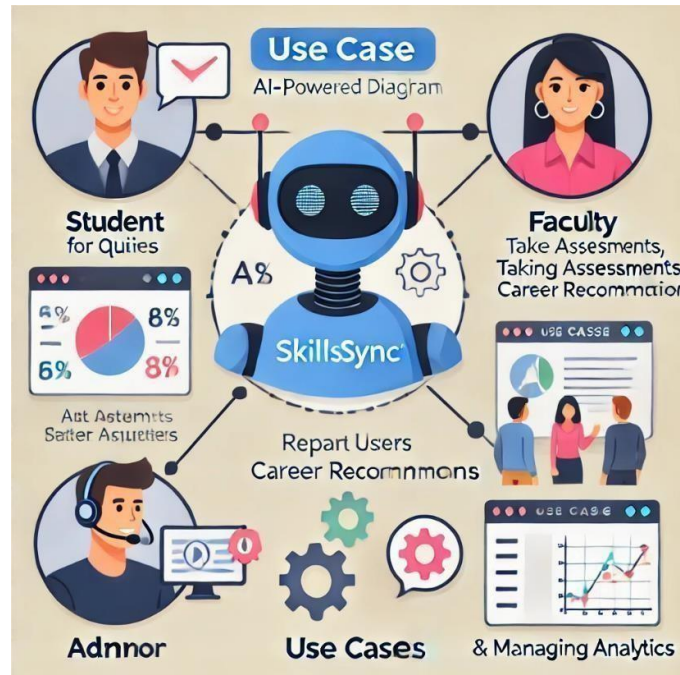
Use Case

AI-Powered Diagram

Student
for Quiies

Faculty
Take Assesments,
Taking Assessments
Career Recommaion

A$

SkillsSync

6% 8%
6% 8%

Act Astemets
Satter Asjuetiers

USE CASSE

Repart Users
Career Recomnmons

USE CASSE

Adnnor

Use Cases

& Managing Analytics